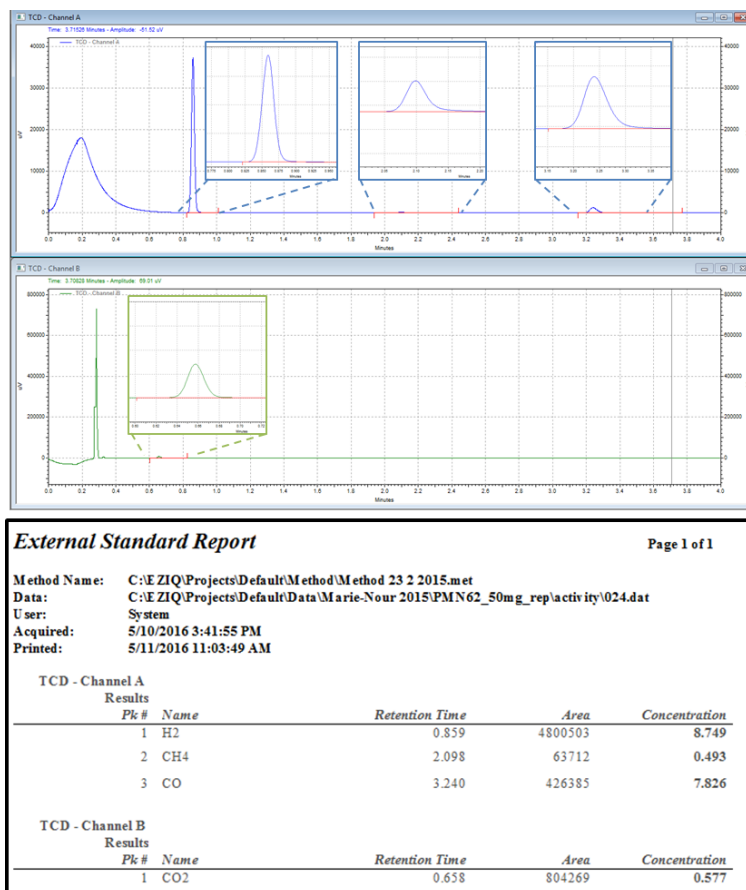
TCD - Channel A

Time: 3.71526 Minutes - Amplitude: -51.52 uV

TCD - Channel A

40000
30000
20000
10000
0

uV

0.0 0.2 0.4 0.6 0.8 1.0 1.2 1.4 1.6 1.8 2.0 2.2 2.4 2.6 2.8 3.0 3.2 3.4 3.6 3.8 4.0

Minutes

TCD - Channel B

Time: 3.70828 Minutes - Amplitude: 69.01 uV

TCD - Channel B

800000
600000
400000
200000
0

uV

0.0 0.2 0.4 0.6 0.8 1.0 1.2 1.4 1.6 1.8 2.0 2.2 2.4 2.6 2.8 3.0 3.2 3.4 3.6 3.8 4.0

Minutes

External Standard Report

Page 1 of 1

Method Name: C:\EZIQ\Projects\Default\Method\Method 23 2 2015.met
Data: C:\EZIQ\Projects\Default\Data\Marie-Nour 2015\PMN62_50mg_rep\activity\024.dat
User: System
Acquired: 5/10/2016 3:41:55 PM
Printed: 5/11/2016 11:03:49 AM

TCD - Channel A
Results

| Pk # | Name | Retention Time | Area | Concentration |
|---|---|---|---|---|
| 1 | H2 | 0.859 | 4800503 | 8.749 |
| 2 | CH4 | 2.098 | 63712 | 0.493 |
| 3 | CO | 3.240 | 426385 | 7.826 |

TCD - Channel B
Results

| Pk # | Name | Retention Time | Area | Concentration |
|---|---|---|---|---|
| 1 | CO2 | 0.658 | 804269 | 0.577 |